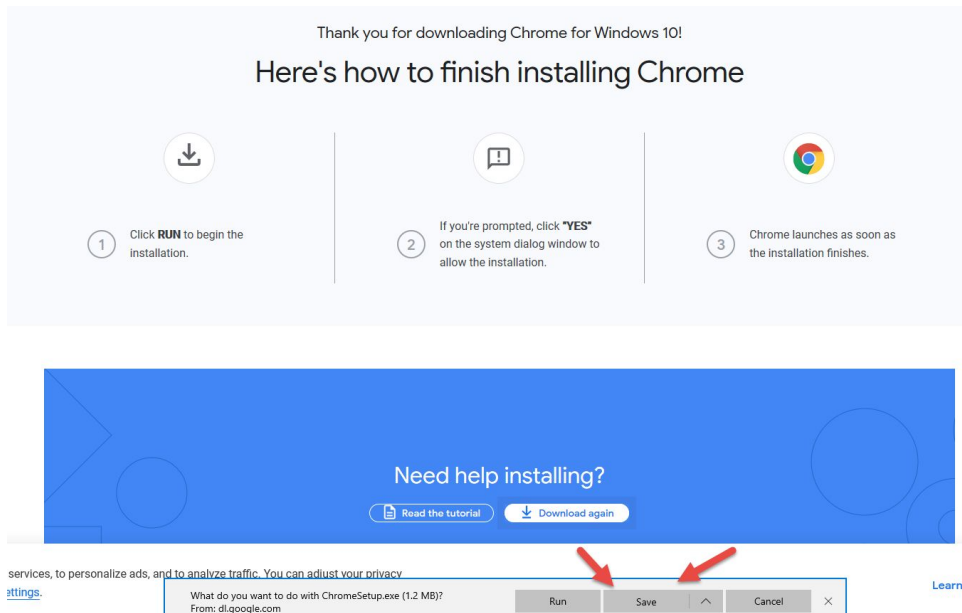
Thank you for downloading Chrome for Windows 10!

Here's how to finish installing Chrome

1 Click **RUN** to begin the installation.

2 If you're prompted, click **"YES"** on the system dialog window to allow the installation.

3 Chrome launches as soon as the installation finishes.

Need help installing?

Read the tutorial

Download again

services, to personalize ads, and to analyze traffic. You can adjust your privacy ettings.

Learn

What do you want to do with ChromeSetup.exe (1.2 MB)?
From: dl.google.com

Run

Save

Cancel

×